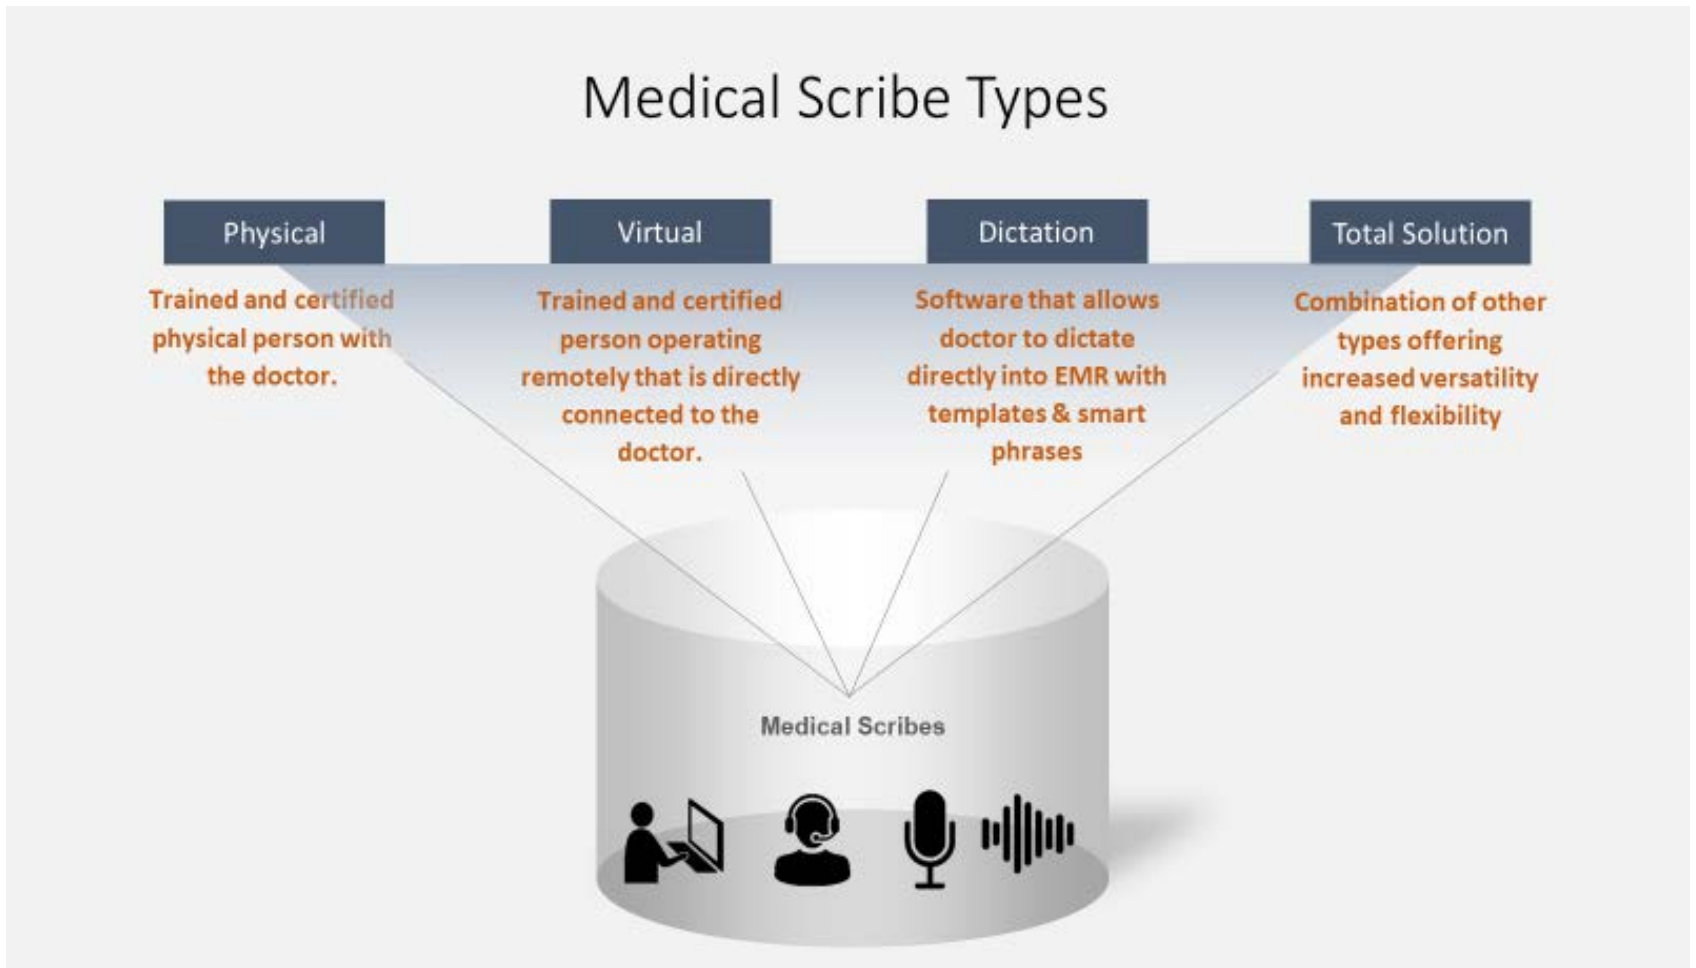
Medical Scribe Types

Physical

Trained and certified physical person with the doctor.

Virtual

Trained and certified person operating remotely that is directly connected to the doctor.

Dictation

Software that allows doctor to dictate directly into EMR with templates & smart phrases

Total Solution

Combination of other types offering increased versatility and flexibility

Medical Scribes